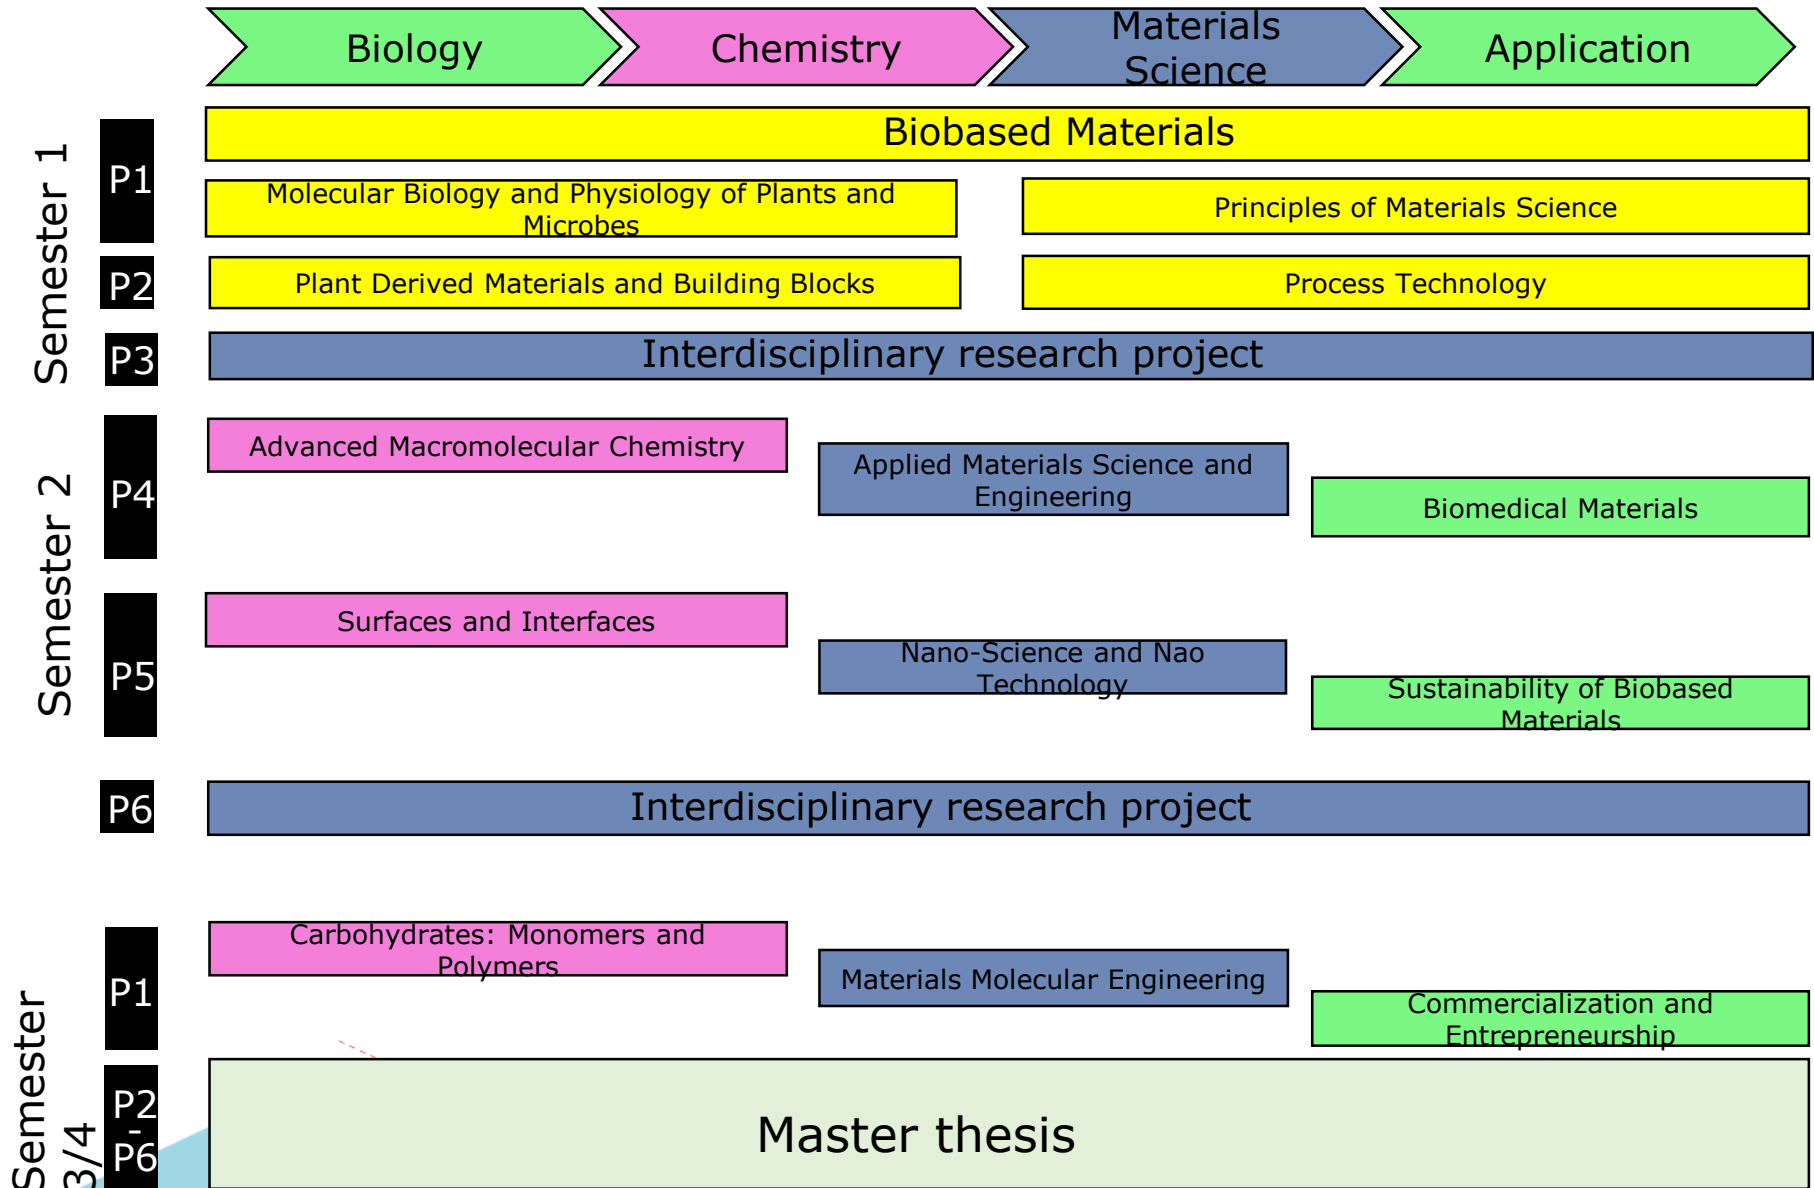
Biology

Chemistry

Materials Science

Application

Semester 1

P1

Biobased Materials

Molecular Biology and Physiology of Plants and Microbes

Principles of Materials Science

P2

Plant Derived Materials and Building Blocks

Process Technology

P3

Interdisciplinary research project

Semester 2

P4

Advanced Macromolecular Chemistry

Applied Materials Science and Engineering

Biomedical Materials

P5

Surfaces and Interfaces

Nano-Science and Nao Technology

Sustainability of Biobased Materials

P6

Interdisciplinary research project

Semester 3/4

P1

Carbohydrates: Monomers and Polymers

Materials Molecular Engineering

Commercialization and Entrepreneurship

P2 - P6

Master thesis